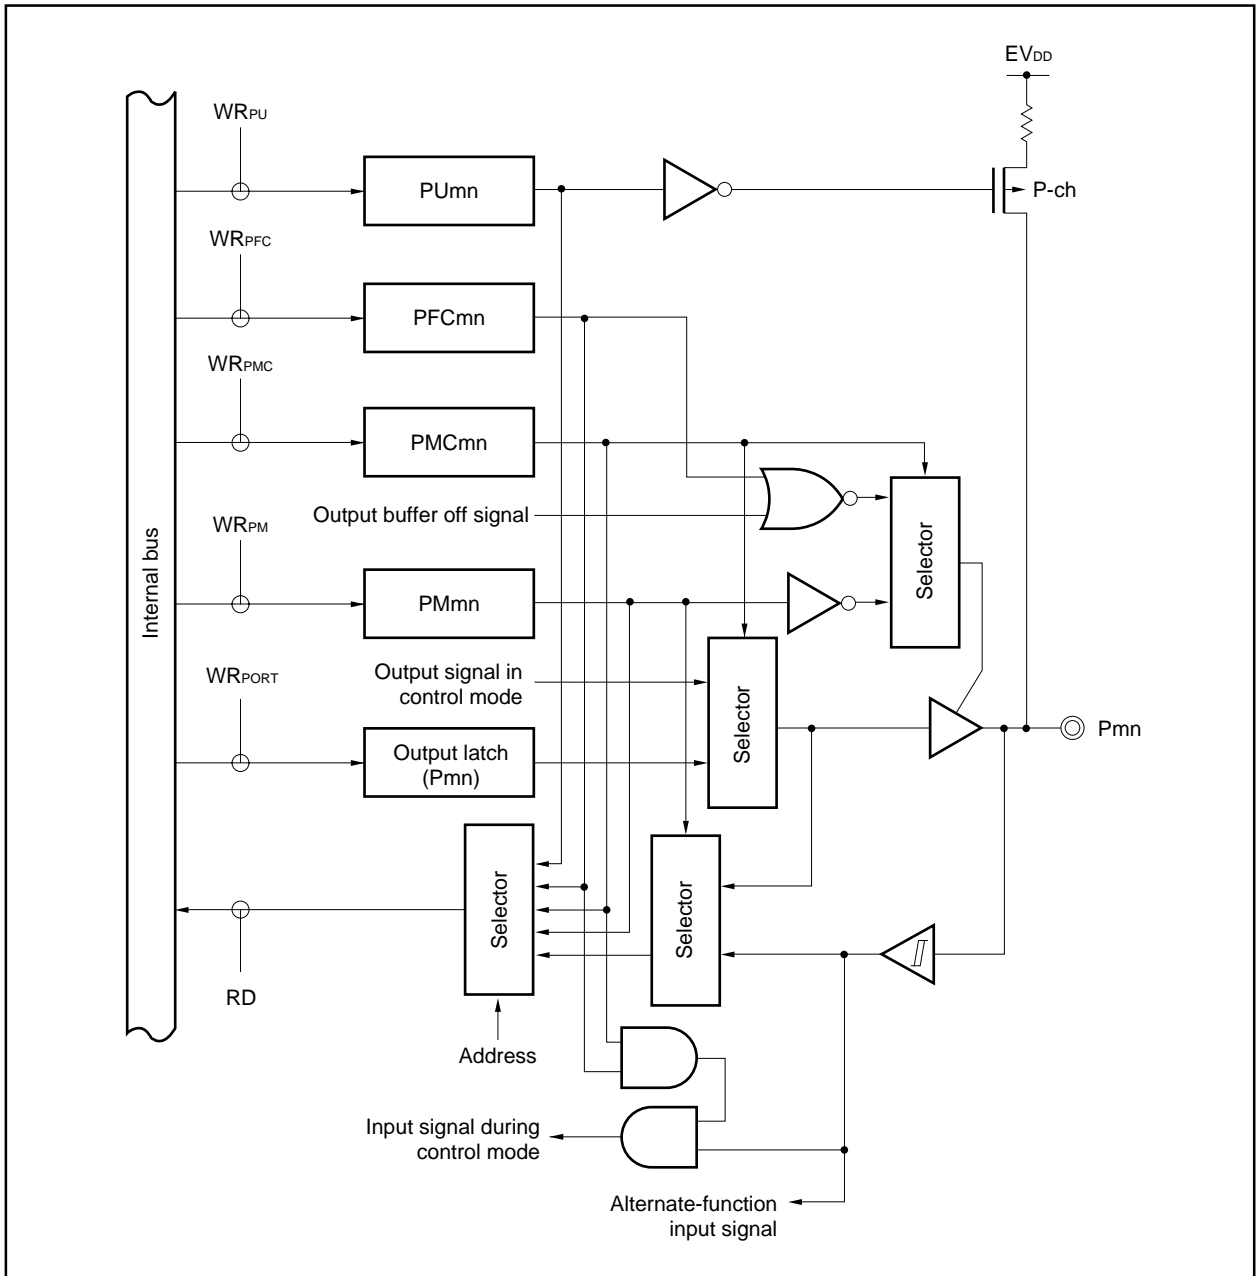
$EV_{DD}$

$WR_{PU}$

PUmn

P-ch

$WR_{PFC}$

PFCmn

$WR_{PMC}$

PMCmn

Output buffer off signal

Selector

Internal bus

$WR_{PM}$

PMmn

Output signal in control mode

Selector

$WR_{PORT}$

Output latch (Pmn)

Pmn

Selector

Selector

RD

Address

Input signal during control mode

Alternate-function input signal